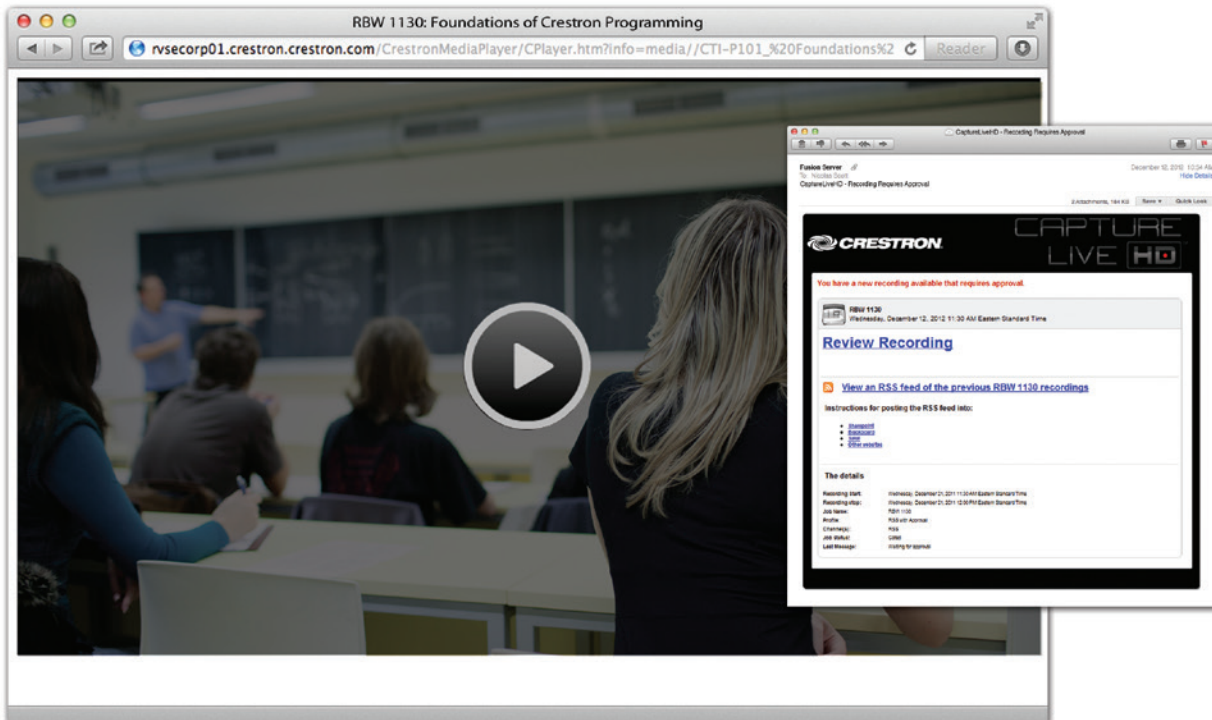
RBW 1130: Foundations of Crestron Programming

rvsecorp01.crestron.crestron.com/CrestronMediaPlayer/CPlayer.htm?info=media//CTI-P101_%20Foundations%2

Reader

CaptureLiveHD - Recording Requires Approval

Fusion Server
To: Nicolas Scott
CaptureLiveHD - Recording Requires Approval

December 12, 2012 10:34 AM
Hide Details

2 Attachments, 164 KB Save Quick Look

CRESTRON

CAPTURE LIVE HD

You have a new recording available that requires approval.

RBW 1130
Wednesday, December 12, 2012 11:30 AM Eastern Standard Time

Review Recording

View an RSS feed of the previous RBW 1130 recordings

Instructions for posting the RSS feed into:

- Sharepoint
- Blackboard
- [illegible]
- Other websites

The details

| | |
|---|---|
| Recording start: | Wednesday, December 21, 2011 11:30 AM Eastern Standard Time |
| Recording stop: | Wednesday, December 21, 2011 12:30 PM Eastern Standard Time |
| Job Name: | RBW 1130 |
| Profile: | RSS with Approval |
| Channel(s): | RSS |
| Job status: | Listed |
| Last Message: | Waiting for approval |